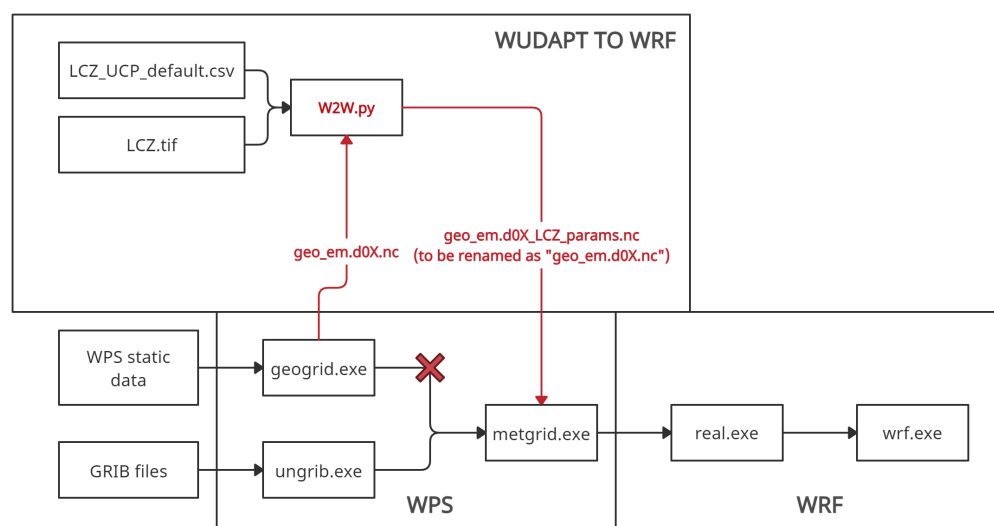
WUDAPT TO WRF

LCZ_UCP_default.csv

LCZ.tif

W2W.py

geo_em.d0X.nc

geo_em.d0X_LCZ_params.nc
(to be renamed as "geo_em.d0X.nc")

WPS static data

geogrid.exe

GRIB files

ungrib.exe

metgrid.exe

real.exe

wrf.exe

WPS

WRF